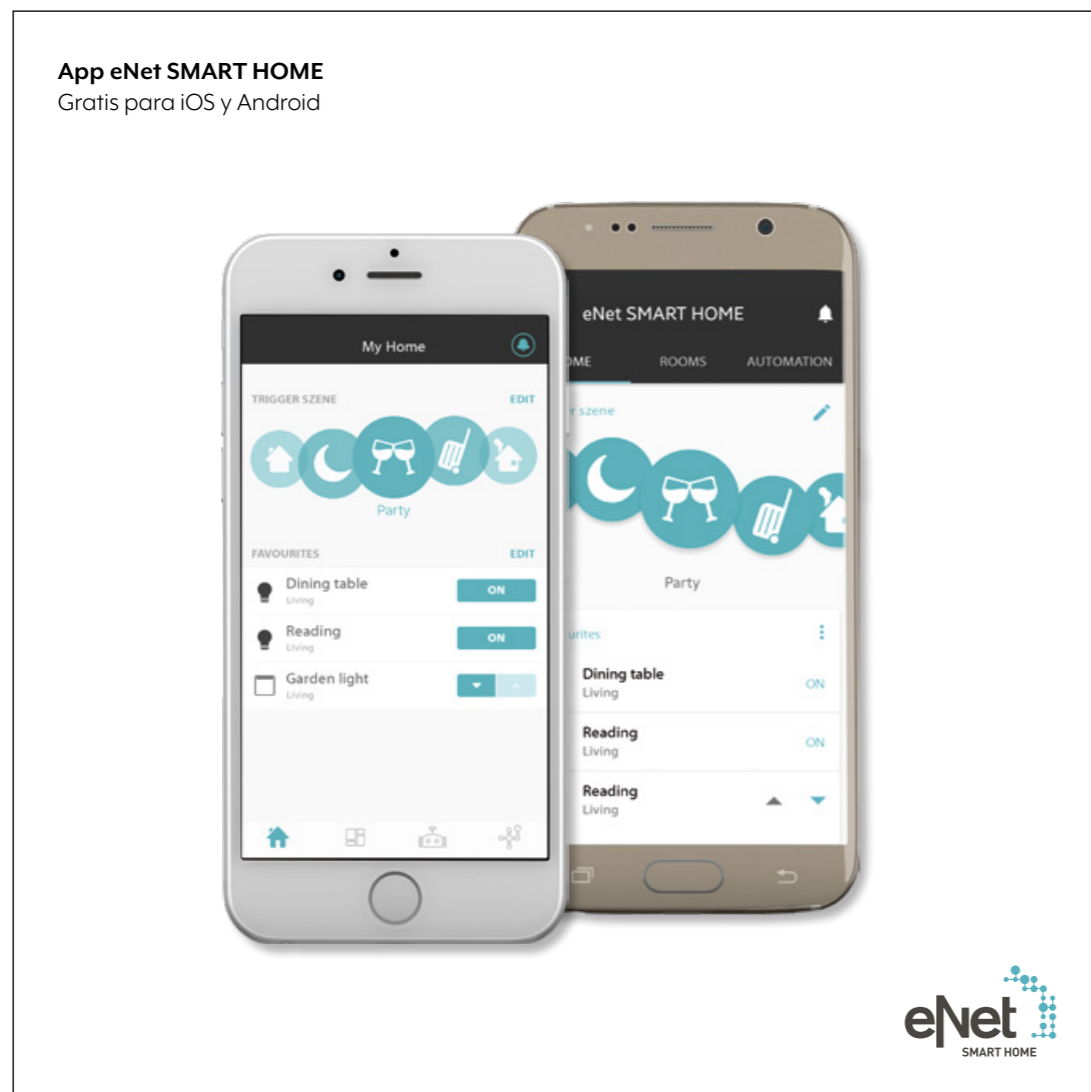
**App eNet SMART HOME**
Gratis para iOS y Android

My Home

TRIGGER SZENE EDIT

Party

FAVOURITES EDIT

Dining table
Living
ON

Reading
Living
ON

Garden light
Living

eNet SMART HOME

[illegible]ME ROOMS AUTOMATION

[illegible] szene

Party

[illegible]urites

Dining table
Living
ON

Reading
Living
ON

Reading
Living

eNet
SMART HOME